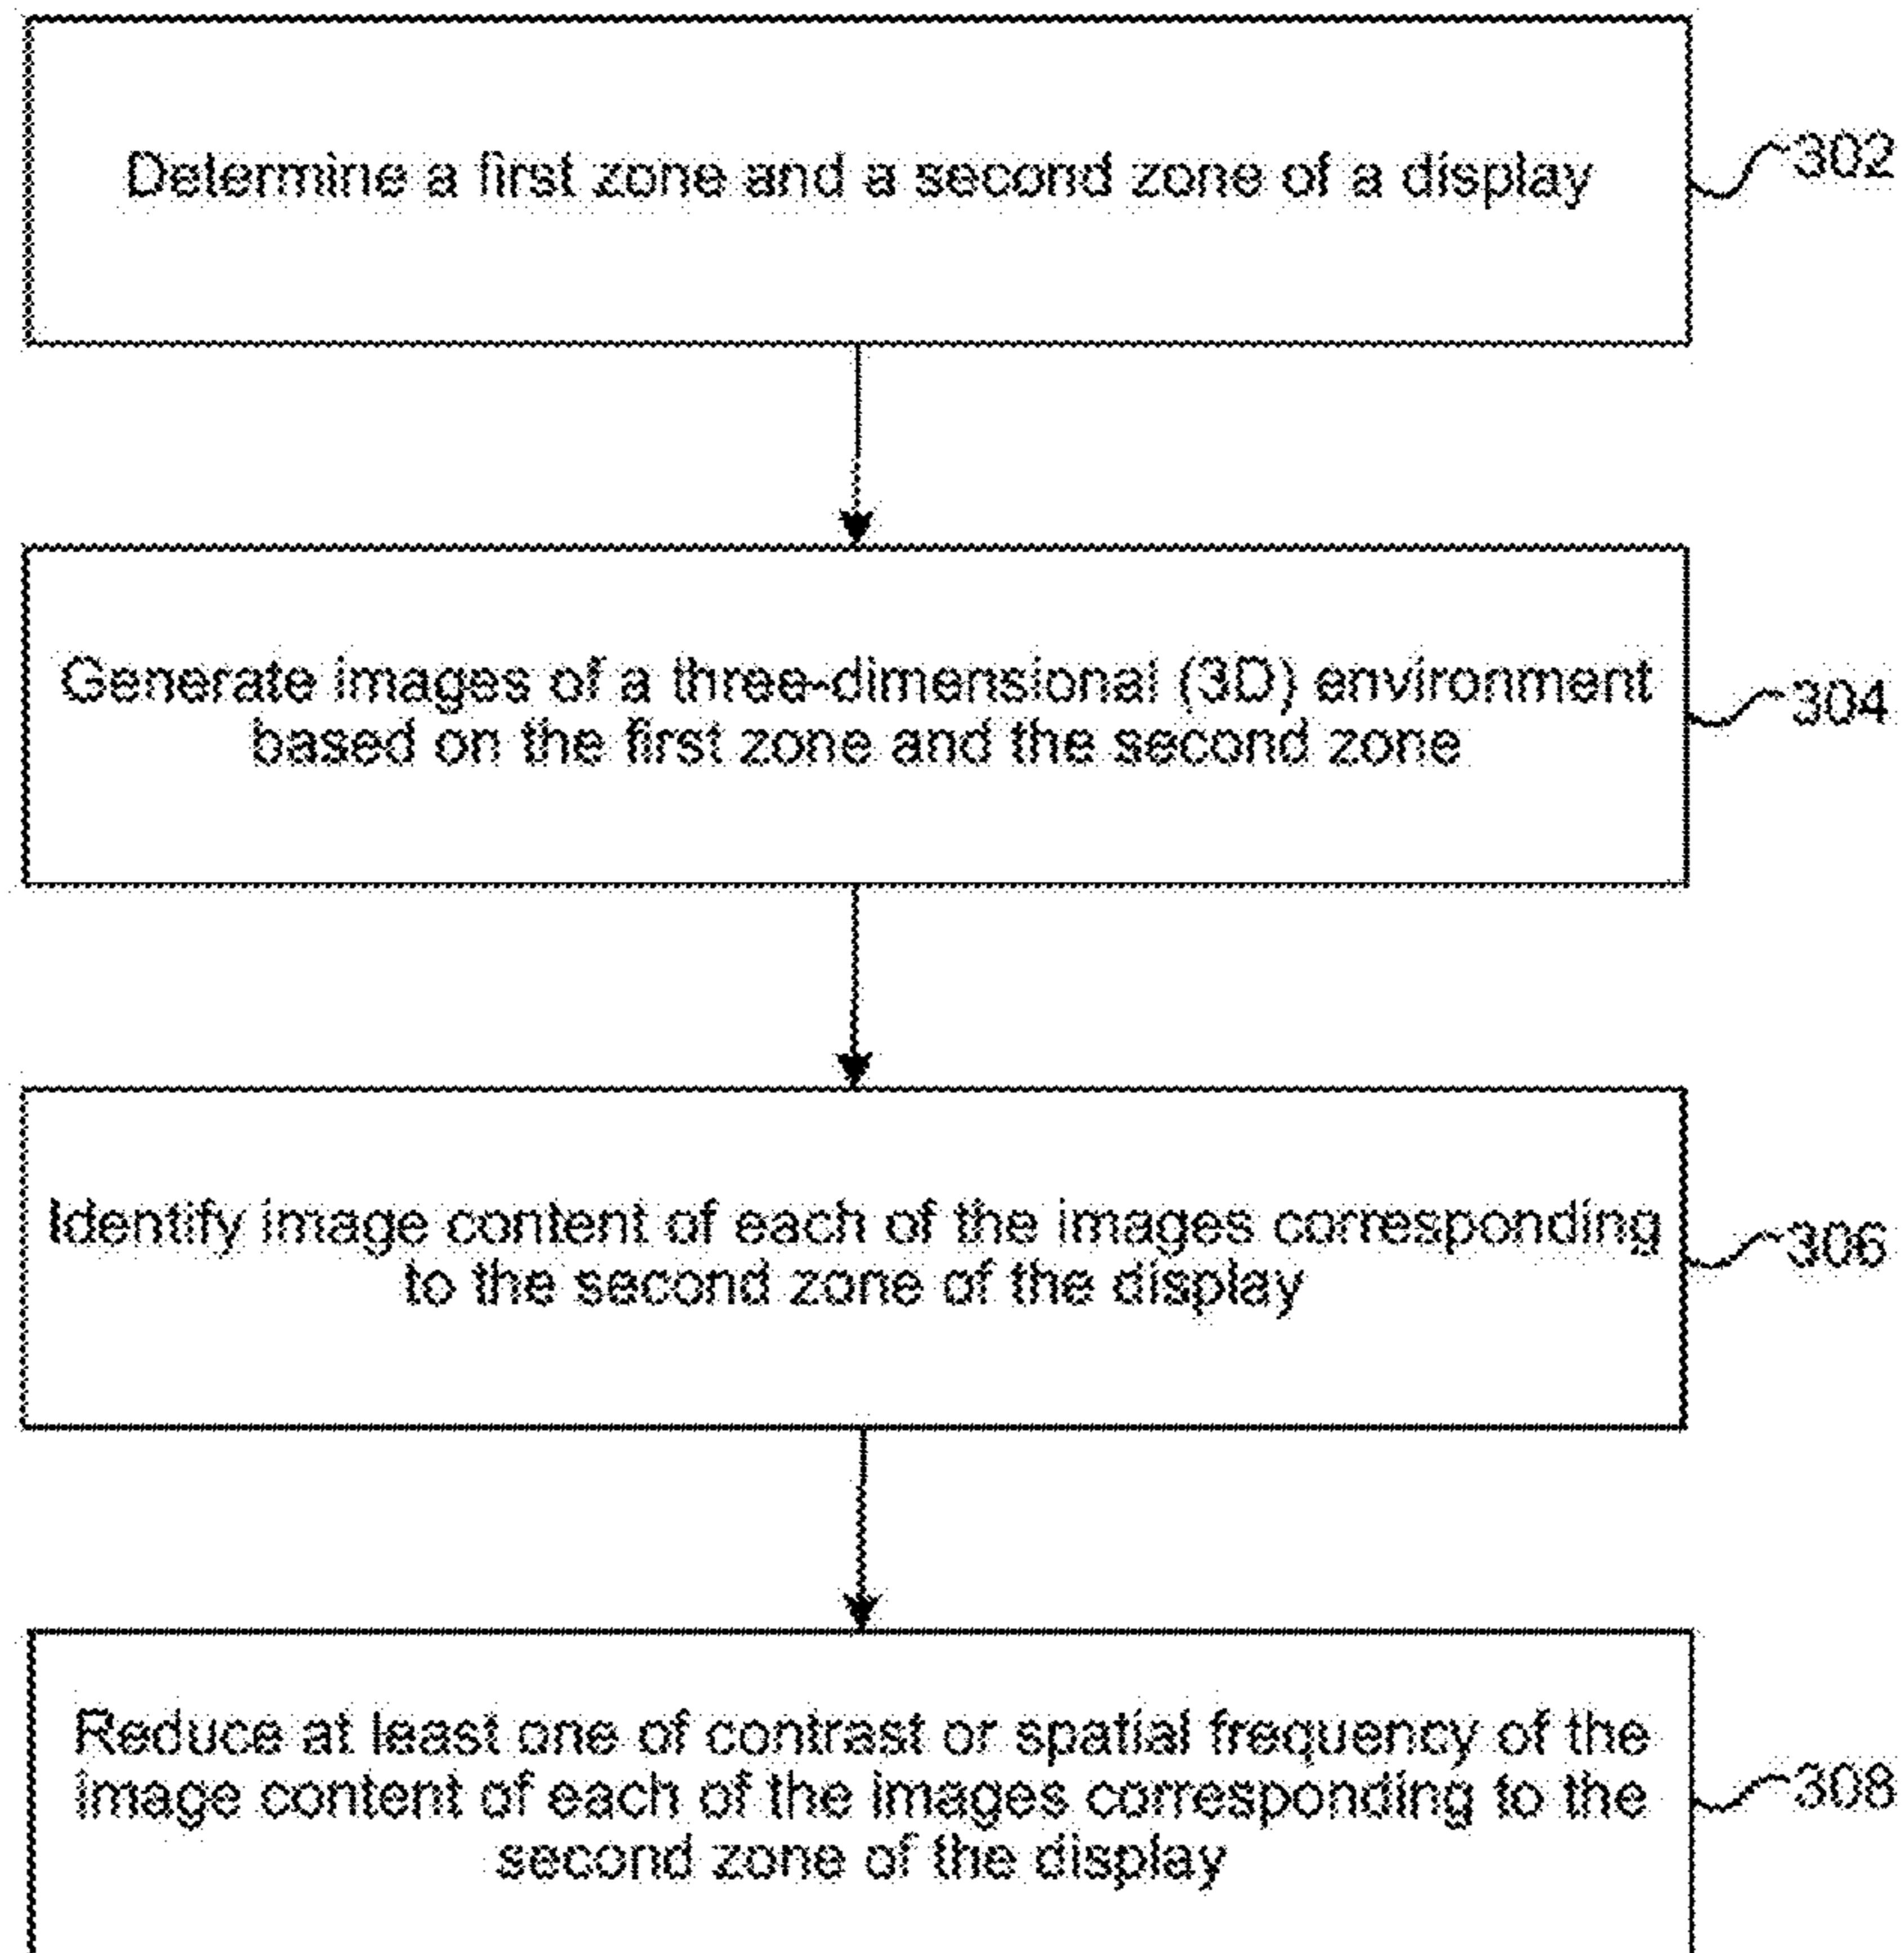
Determine a first zone and a second zone of a display

302

Generate images of a three-dimensional (3D) environment based on the first zone and the second zone

304

Identify image content of each of the images corresponding to the second zone of the display

306

Reduce at least one of contrast or spatial frequency of the image content of each of the images corresponding to the second zone of the display

308